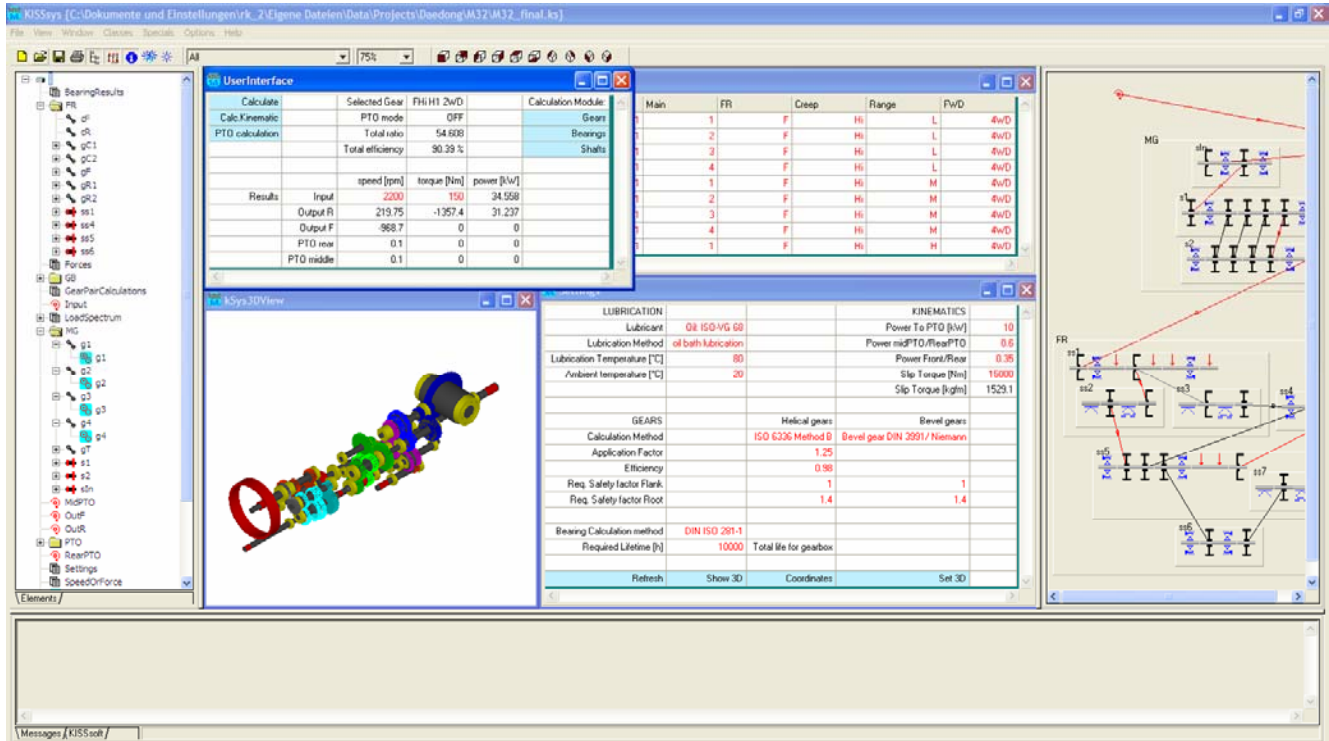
KISSsys [C:\Dokumente und Einstellungen\rk_2\Eigene Dateien\Data\Projects\Daedong\M32\M32_final.ks]

File View Window Classes Specials Options Help

All 75%

BearingResults
FR
cF
cR
gC1
gC2
gF
gR1
gR2
ss1
ss4
ss5
ss6
Forces
GB
GearPairCalculations
Input
LoadSpectrum
MG
g1
g1
g2
g2
g3
g3
g4
g4
gT
s1
s2
s3n
MidPTO
OutF
OutR
PTO
RearPTO
Settings
SpeedOrForce

Elements

UserInterface

| Calculate | | Selected Gear | FHi H1 2WD | | Calculation Module: |
|---|---|---|---|---|---|
| Calc.Kinematic | | PTO mode | OFF | | Gears |
| PTO calculation | | Total ratio | 54.608 | | Bearings |
| | | Total efficiency | 90.39 % | | Shafts |
| | | | | | |
| | | speed [rpm] | torque [Nm] | power [kW] | |
| Results | Input | 2200 | 150 | 34.558 | |
| | Output R | 219.75 | -1357.4 | 31.237 | |
| | Output F | -968.7 | 0 | 0 | |
| | PTO rear | 0.1 | 0 | 0 | |
| | PTO middle | 0.1 | 0 | 0 | |

| Main | FR | Creep | Range | FWD |
|---|---|---|---|---|
| 1 | F | Hi | L | 4WD |
| 2 | F | Hi | L | 4WD |
| 3 | F | Hi | L | 4WD |
| 4 | F | Hi | L | 4WD |
| 1 | F | Hi | M | 4WD |
| 2 | F | Hi | M | 4WD |
| 3 | F | Hi | M | 4WD |
| 4 | F | Hi | M | 4WD |
| 1 | F | Hi | H | 4WD |

kSys3DView

Settings

| LUBRICATION | | | KINEMATICS | |
|---|---|---|---|---|
| Lubricant | Oil: ISO-VG 68 | | Power To PTO [kW] | 10 |
| Lubrication Method | oil bath lubrication | | Power midPTO/RearPTO | 0.6 |
| Lubrication Temperature [°C] | 80 | | Power Front/Rear | 0.35 |
| Ambient temperature [°C] | 20 | | Slip Torque [Nm] | 15000 |
| | | | Slip Torque [kgfm] | 1529.1 |
| | | | | |
| GEARS | | Helical gears | Bevel gears | |
| Calculation Method | | ISO 6336 Method B | Bevel gear DIN 3991/ Niemann | |
| Application Factor | | 1.25 | | |
| Efficiency | | 0.98 | | |
| Req. Safety factor Flank | | 1 | 1 | |
| Req. Safety factor Root | | 1.4 | 1.4 | |
| | | | | |
| Bearing Calculation method | DIN ISO 281-1 | | | |
| Required Lifetime [h] | 10000 | Total life for gearbox | | |
| | | | | |
| Refresh | Show 3D | Coordinates | Set 3D | |

MG
s1n
s1
s2
FR
ss1
ss2
ss3
ss4
ss5
ss7
ss6

Messages KISSsoft